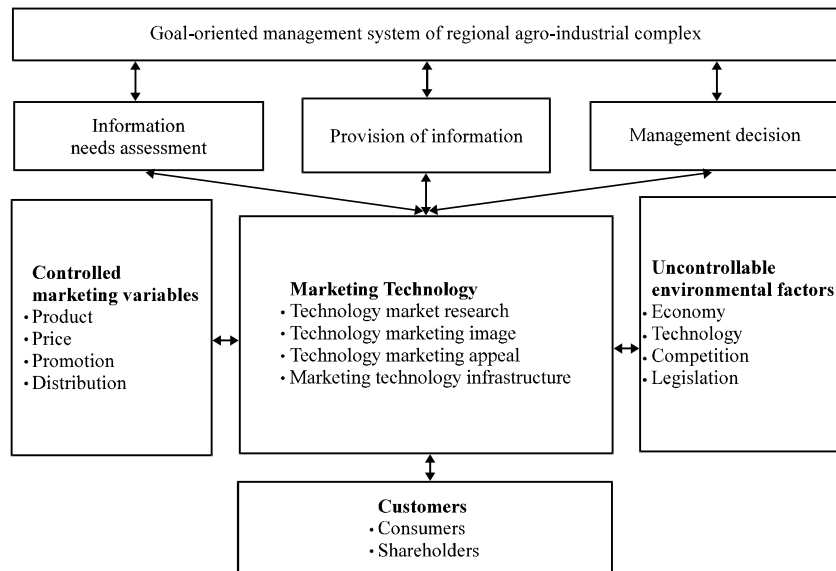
Goal-oriented management system of regional agro-industrial complex

Information needs assessment

Provision of information

Management decision

Controlled marketing variables
• Product
• Price
• Promotion
• Distribution

Marketing Technology
• Technology market research
• Technology marketing image
• Technology marketing appeal
• Marketing technology infrastructure

Uncontrollable environmental factors
• Economy
• Technology
• Competition
• Legislation

Customers
• Consumers
• Shareholders